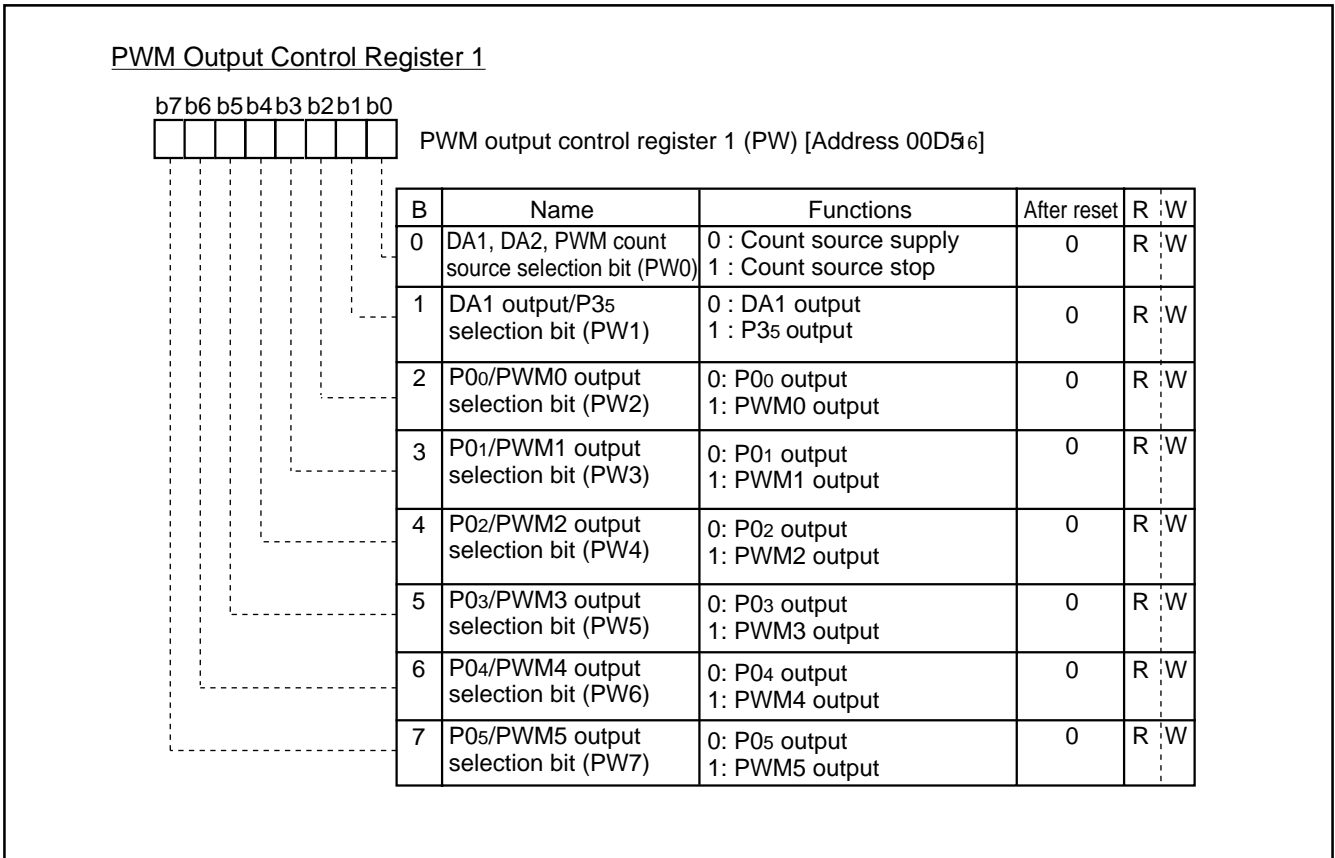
PWM Output Control Register 1

b7 b6 b5 b4 b3 b2 b1 b0

PWM output control register 1 (PW) [Address 00D5$_{16}$]

| B | Name | Functions | After reset | R | W |
|---|---|---|---|---|---|
| 0 | DA1, DA2, PWM count source selection bit (PW0) | 0 : Count source supply<br>1 : Count source stop | 0 | R | W |
| 1 | DA1 output/P3$_5$ selection bit (PW1) | 0 : DA1 output<br>1 : P3$_5$ output | 0 | R | W |
| 2 | P0$_0$/PWM0 output selection bit (PW2) | 0: P0$_0$ output<br>1: PWM0 output | 0 | R | W |
| 3 | P0$_1$/PWM1 output selection bit (PW3) | 0: P0$_1$ output<br>1: PWM1 output | 0 | R | W |
| 4 | P0$_2$/PWM2 output selection bit (PW4) | 0: P0$_2$ output<br>1: PWM2 output | 0 | R | W |
| 5 | P0$_3$/PWM3 output selection bit (PW5) | 0: P0$_3$ output<br>1: PWM3 output | 0 | R | W |
| 6 | P0$_4$/PWM4 output selection bit (PW6) | 0: P0$_4$ output<br>1: PWM4 output | 0 | R | W |
| 7 | P0$_5$/PWM5 output selection bit (PW7) | 0: P0$_5$ output<br>1: PWM5 output | 0 | R | W |